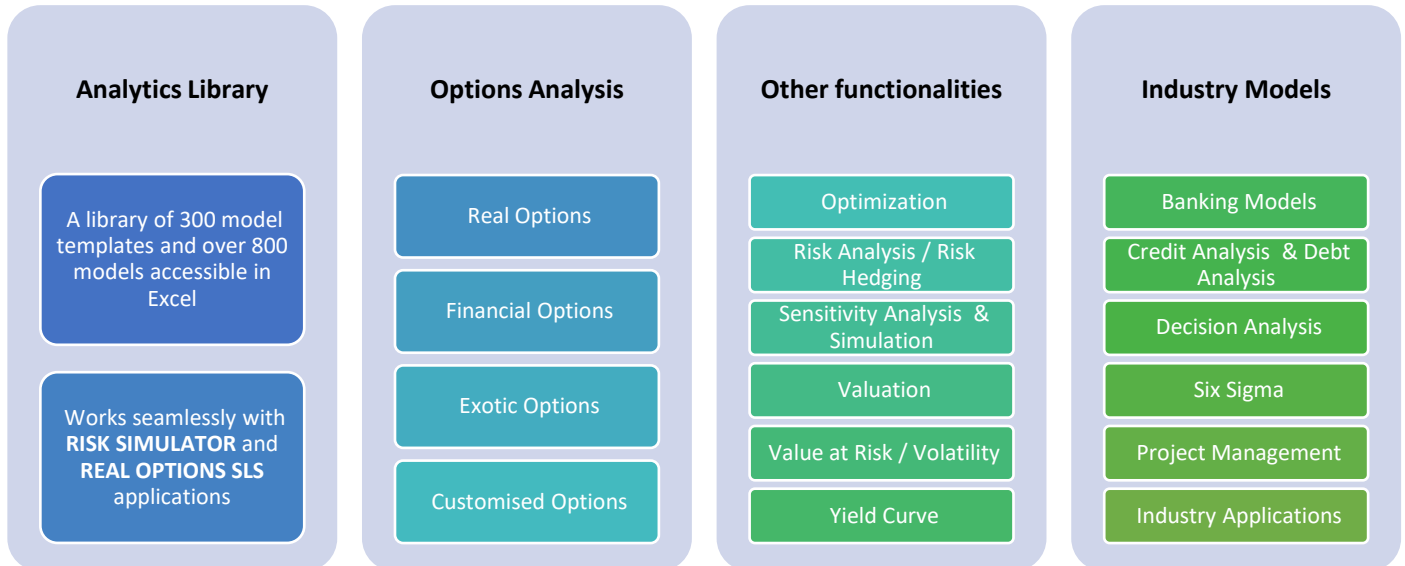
Analytics Library

A library of 300 model templates and over 800 models accessible in Excel

Works seamlessly with **RISK SIMULATOR** and **REAL OPTIONS SLS** applications

Options Analysis

Real Options

Financial Options

Exotic Options

Customised Options

Other functionalities

Optimization

Risk Analysis / Risk Hedging

Sensitivity Analysis & Simulation

Valuation

Value at Risk / Volatility

Yield Curve

Industry Models

Banking Models

Credit Analysis & Debt Analysis

Decision Analysis

Six Sigma

Project Management

Industry Applications